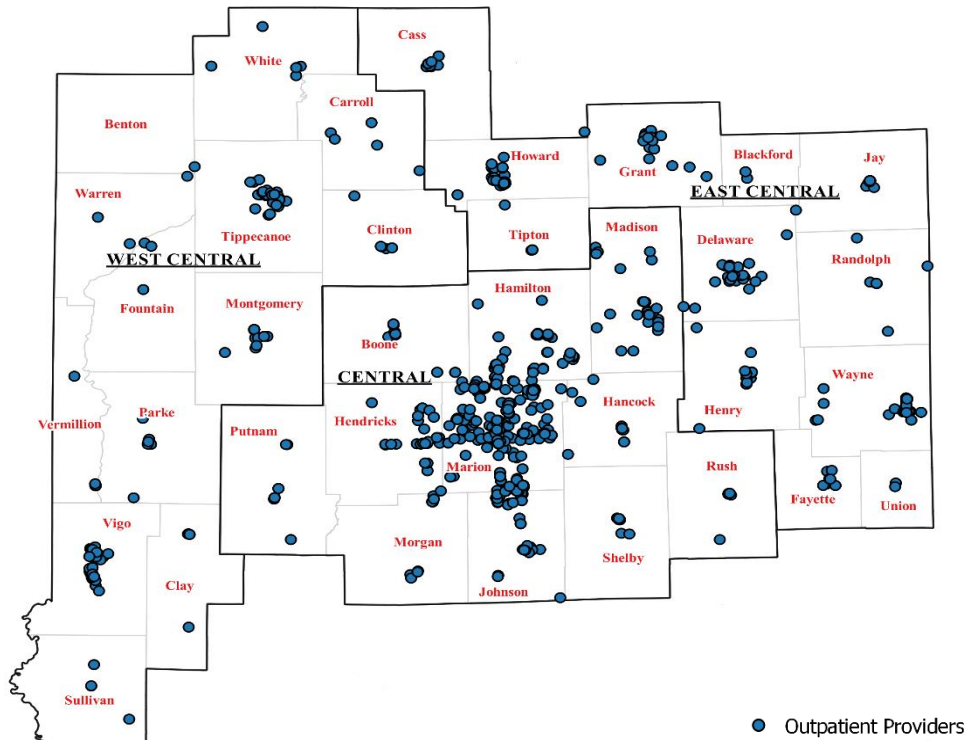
White
Cass
Carroll
Benton
Howard
Grant
Blackford
Jay
EAST CENTRAL
Warren
Tippecanoe
Clinton
Tipton
Madison
Delaware
Randolph
WEST CENTRAL
Fountain
Montgomery
Hamilton
Boone
CENTRAL
Vermillion
Parke
Hendricks
Hancock
Henry
Wayne
Putnam
Marion
Rush
Fayette
Union
Vigo
Morgan
Shelby
Clay
Johnson
Sullivan
Outpatient Providers